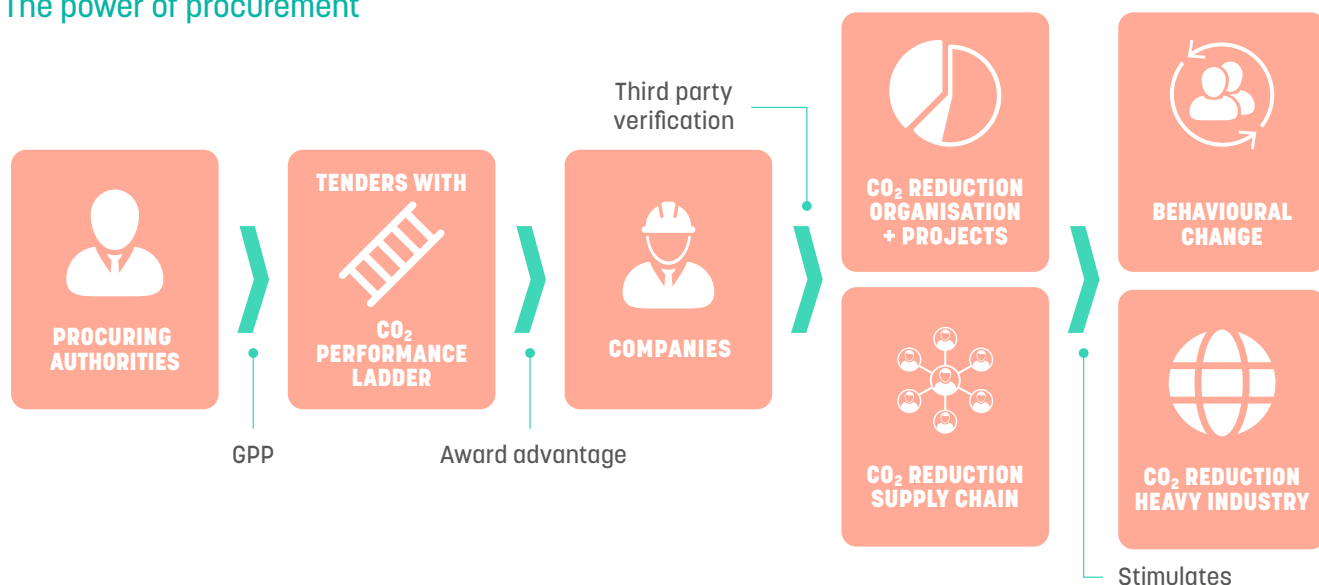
The power of procurement

PROCURING AUTHORITIES

GPP

TENDERS WITH $CO_2$ PERFORMANCE LADDER

Award advantage

COMPANIES

Third party verification

$CO_2$ REDUCTION ORGANISATION + PROJECTS

$CO_2$ REDUCTION SUPPLY CHAIN

BEHAVIOURAL CHANGE

$CO_2$ REDUCTION HEAVY INDUSTRY

Stimulates